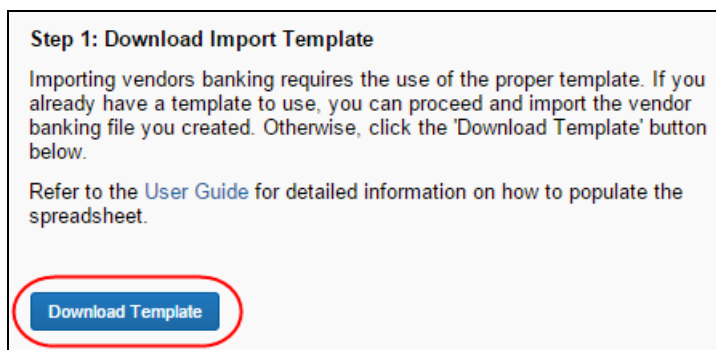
Step 1: Download Import Template

Importing vendors banking requires the use of the proper template. If you already have a template to use, you can proceed and import the vendor banking file you created. Otherwise, click the 'Download Template' button below.

Refer to the User Guide for detailed information on how to populate the spreadsheet.

Download Template